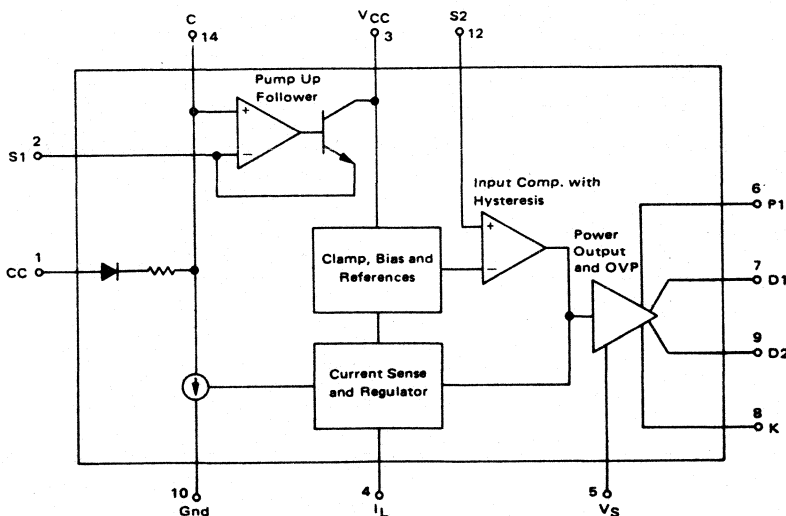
C
14
$V_{CC}$
3
S2
12
Pump Up Follower
+
−
2
S1
Input Comp. with Hysteresis
+
−
6
P1
Power Output and OVP
1
CC
Clamp, Bias and References
7
D1
9
D2
Current Sense and Regulator
8
K
10
Gnd
4
$I_L$
5
$V_S$